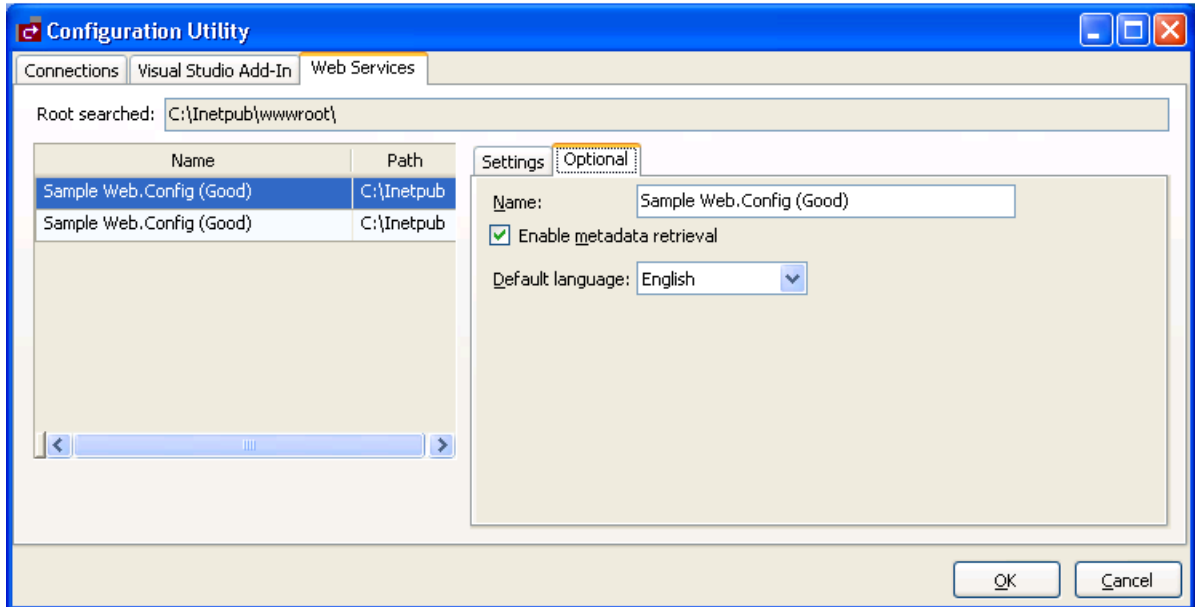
Configuration Utility

Connections | Visual Studio Add-In | Web Services

Root searched: C:\Inetpub\wwwroot\

| Name | Path |
|---|---|
| Sample Web.Config (Good) | C:\Inetpub |
| Sample Web.Config (Good) | C:\Inetpub |

Settings | Optional

Name: Sample Web.Config (Good)

Enable metadata retrieval

Default language: English

OK | Cancel